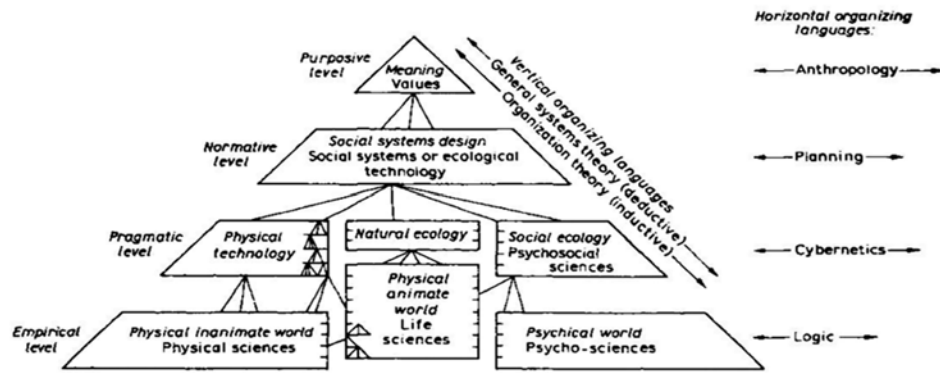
Horizontal organizing languages:

Purposive level

Meaning Values

Vertical organizing languages
General systems theory (deductive)
Organization theory (inductive)

Anthropology

Normative level

Social systems design
Social systems or ecological technology

Planning

Pragmatic level

Physical technology

Natural ecology

Social ecology
Psychosocial sciences

Cybernetics

Physical animate world
Life sciences

Empirical level

Physical inanimate world
Physical sciences

Psychical world
Psycho-sciences

Logic